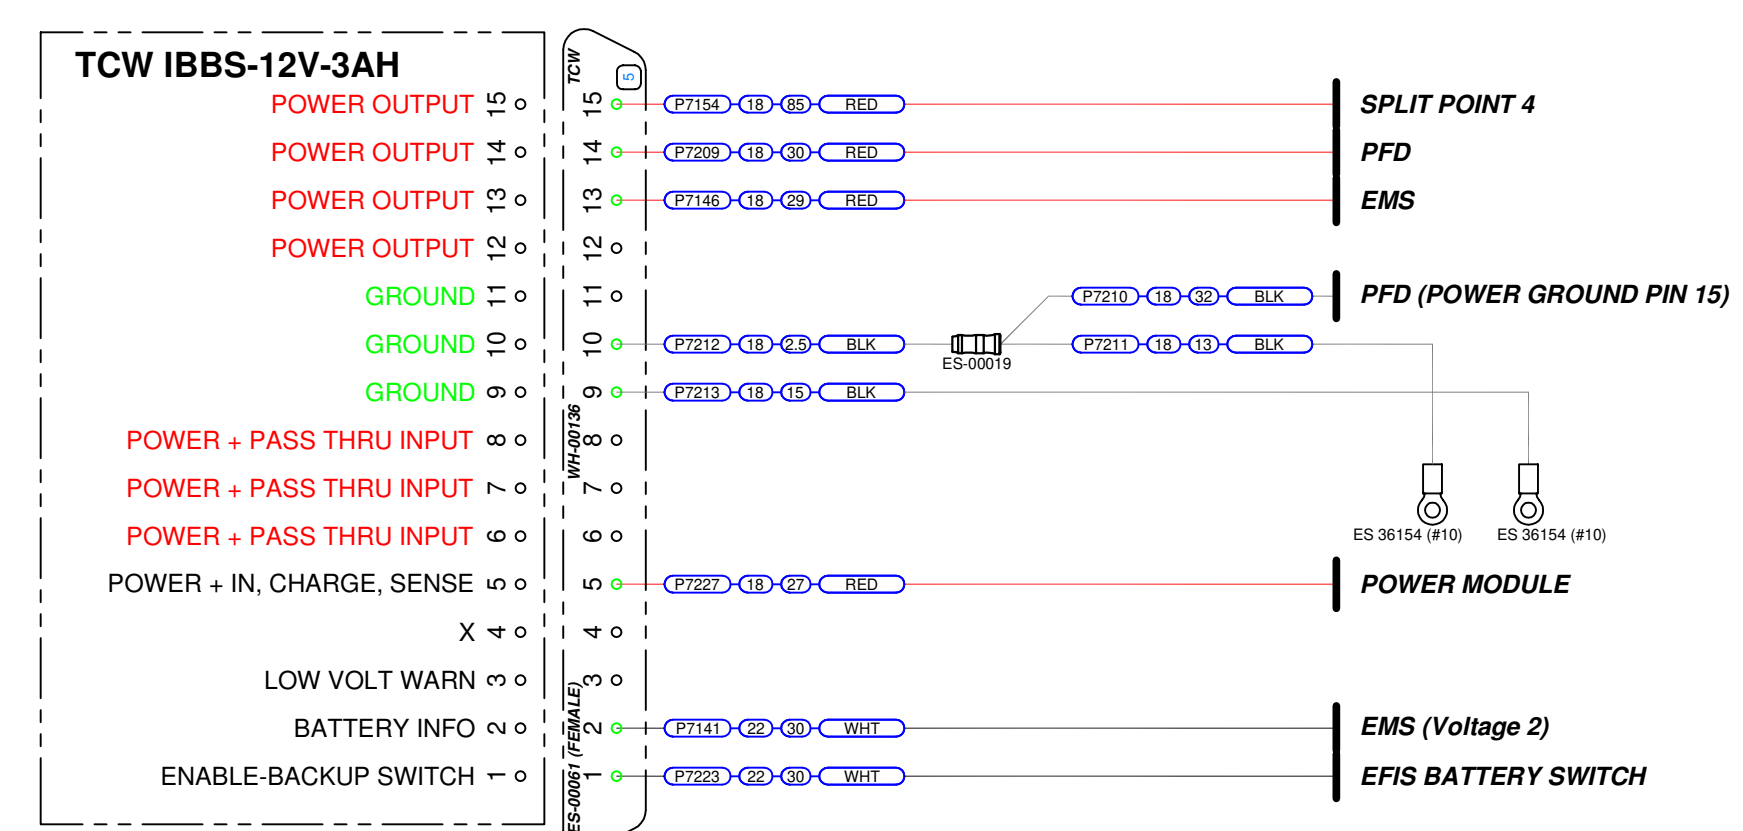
TCW IBBS-12V-3AH

POWER OUTPUT 15
POWER OUTPUT 14
POWER OUTPUT 13
POWER OUTPUT 12
GROUND 11
GROUND 10
GROUND 9
POWER + PASS THRU INPUT 8
POWER + PASS THRU INPUT 7
POWER + PASS THRU INPUT 6
POWER + IN, CHARGE, SENSE 5
X 4
LOW VOLT WARN 3
BATTERY INFO 2
ENABLE-BACKUP SWITCH 1

TCW
5
15
14
13
12
11
10
9
8
7
6
5
4
3
2
1
WH-00136
ES-00061 (FEMALE)

P7154 18 85 RED
P7209 18 30 RED
P7146 18 29 RED
P7210 18 32 BLK
P7212 18 2.5 BLK
ES-00019
P7211 18 13 BLK
P7213 18 15 BLK
ES 36154 (#10)
ES 36154 (#10)
P7227 18 27 RED
P7141 22 30 WHT
P7223 22 30 WHT

SPLIT POINT 4
PFD
EMS
PFD (POWER GROUND PIN 15)
POWER MODULE
EMS (Voltage 2)
EFIS BATTERY SWITCH